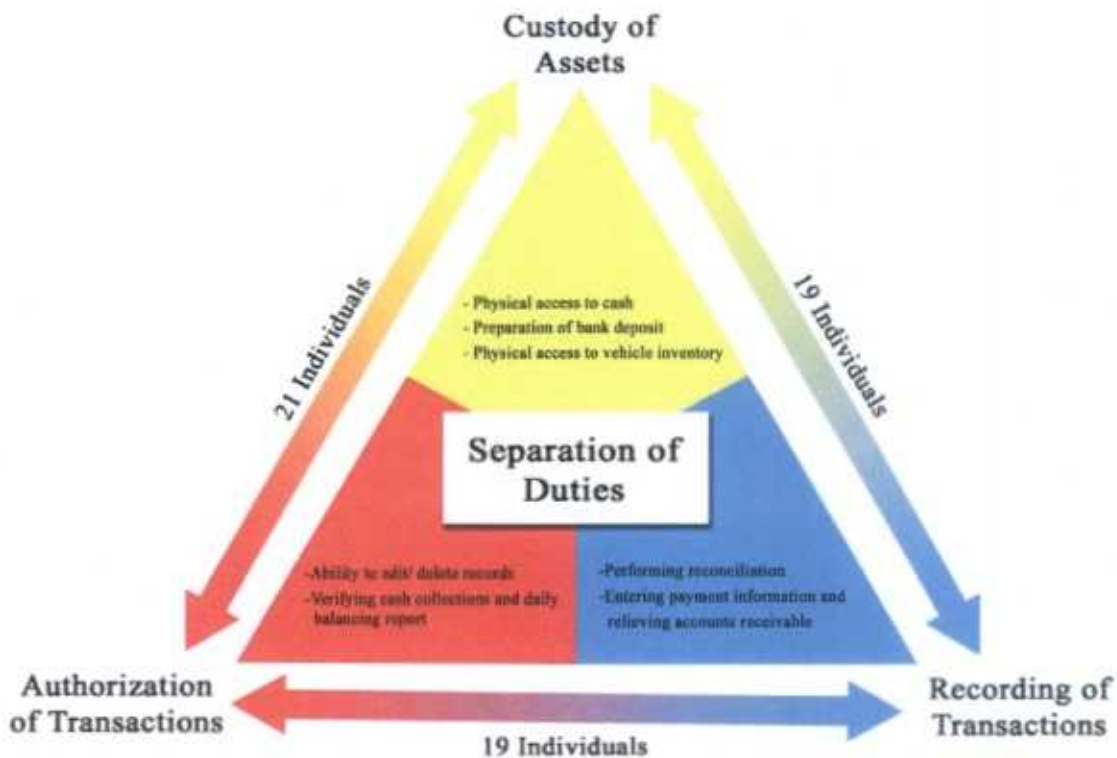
Custody of Assets

21 Individuals

19 Individuals

- Physical access to cash
- Preparation of bank deposit
- Physical access to vehicle inventory

Separation of Duties

-Ability to edit/ delete records
-Verifying cash collections and daily balancing report

-Performing reconciliation
-Entering payment information and relieving accounts receivable

Authorization of Transactions

Recording of Transactions

19 Individuals